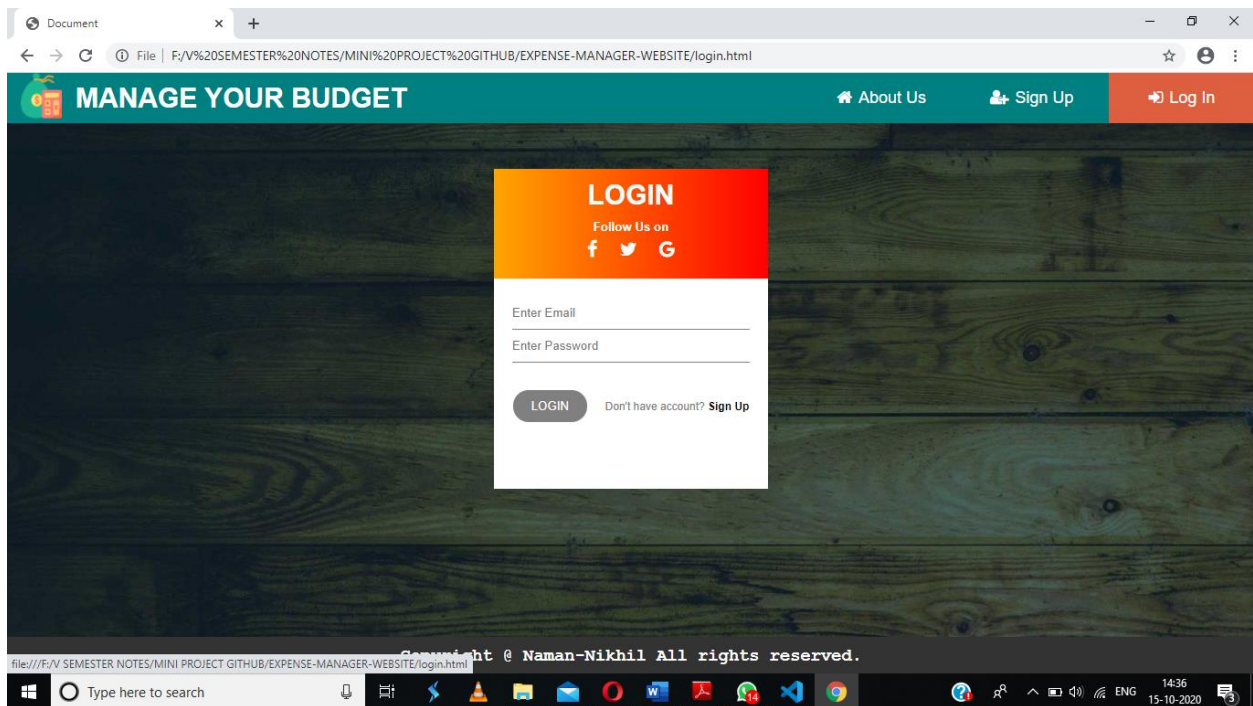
Document × +

File | F:/V%20SEMESTER%20NOTES/MINI%20PROJECT%20GITHUB/EXPENSE-MANAGER-WEBSITE/login.html

MANAGE YOUR BUDGET

About Us Sign Up Log In

LOGIN

Follow Us on

f G

Enter Email

Enter Password

LOGIN Don't have account? Sign Up

file:///F:/V SEMESTER NOTES/MINI PROJECT GITHUB/EXPENSE-MANAGER-WEBSITE/login.html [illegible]ht @ Naman-Nikhil All rights reserved.

Type here to search

14

ENG 14:36 15-10-2020

3